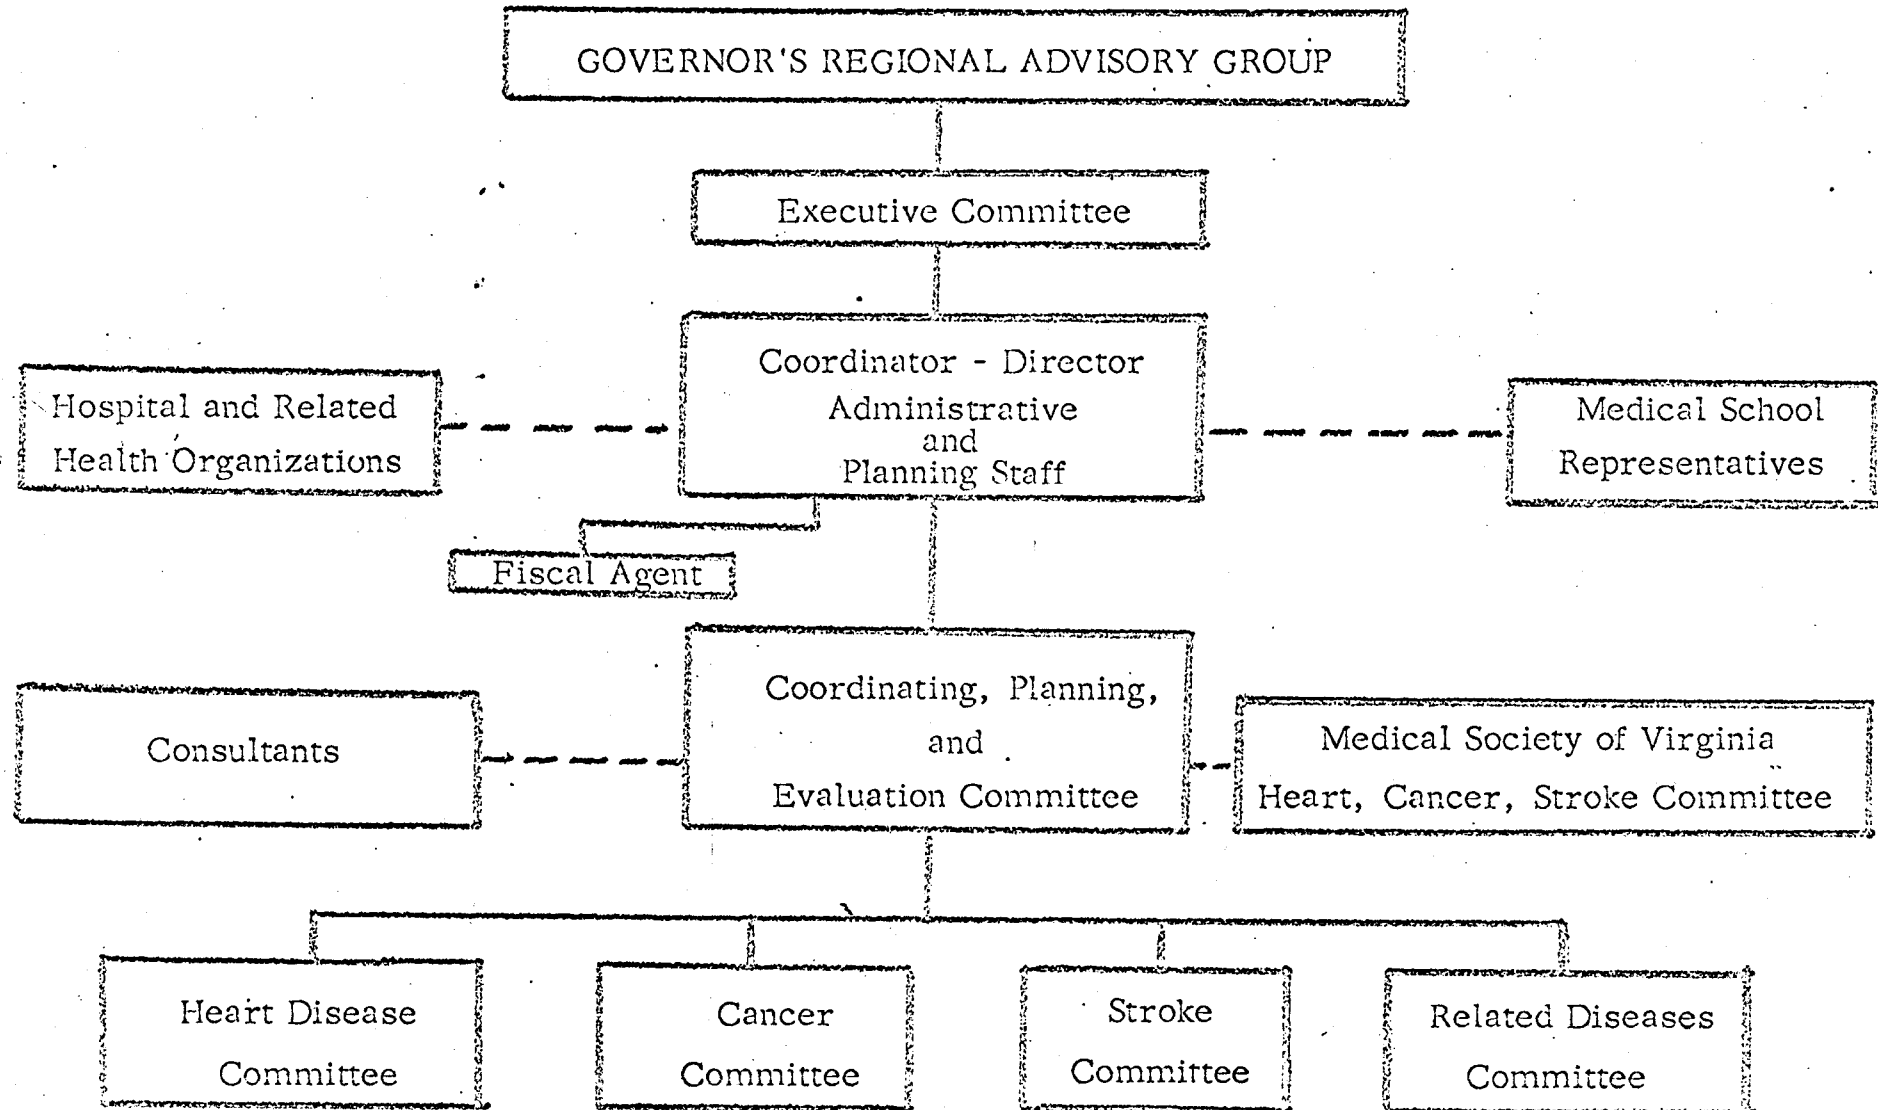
GOVERNOR'S REGIONAL ADVISORY GROUP

Executive Committee

Hospital and Related Health Organizations

Coordinator - Director
Administrative and Planning Staff

Medical School Representatives

Fiscal Agent

Consultants

Coordinating, Planning, and Evaluation Committee

Medical Society of Virginia Heart, Cancer, Stroke Committee

Heart Disease Committee

Cancer Committee

Stroke Committee

Related Diseases Committee